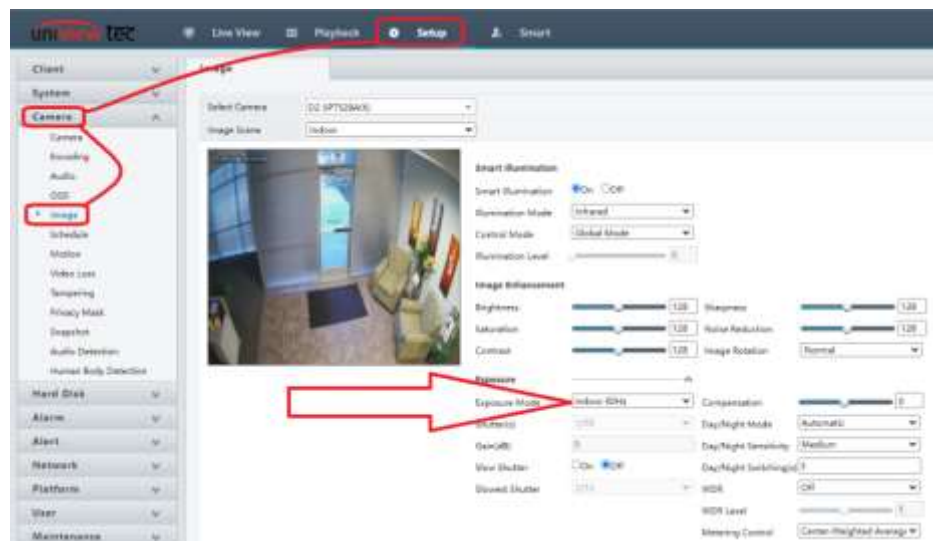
uniview tec Live View Playback Setup Smart

Client
System
Camera
Camera
Encoding
Audio
OSD
Image
Schedule
Motion
Video Loss
Tampering
Privacy Mask
Snapshot
Audio Detection
Human Body Detection
Hard Disk
Alarm
Alert
Network
Platform
User
Maintenance

Image

Select Camera D2 (IPT528AX)
Image Scene Indoor

Smart Illumination
Smart Illumination On Off
Illumination Mode Infrared
Control Mode Global Mode
Illumination Level 0

Image Enhancement
Brightness 128
Saturation 128
Contrast 128
Sharpness 128
Noise Reduction 128
Image Rotation Normal

Exposure
Exposure Mode Indoor 60Hz
Shutter(s) 1/60
Gain(dB) 0
Slow Shutter On Off
Slowest Shutter 1/25
Compensation 0
Day/Night Mode Automatic
Day/Night Sensitivity Medium
Day/Night Switching(s) 5
WDR Off
WDR Level 1
Metering Control Center-Weighted Average